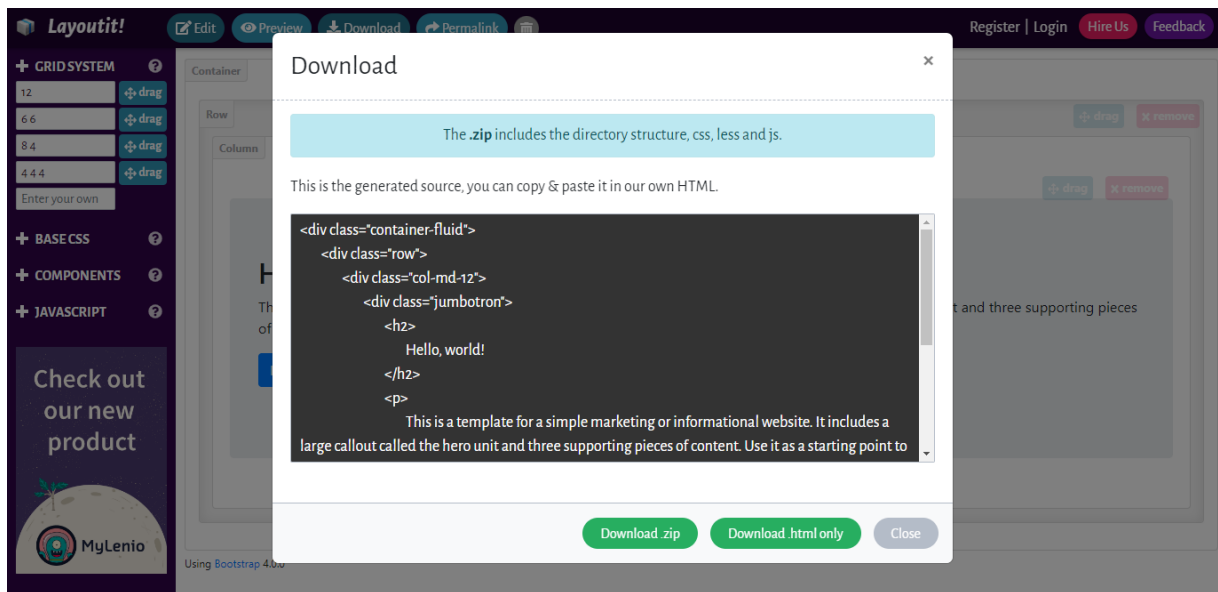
Layoutit! Edit Preview Download Permalink

Register | Login Hire Us Feedback

GRID SYSTEM
12 drag
6 6 drag
8 4 drag
4 4 4 drag
Enter your own

BASE CSS
COMPONENTS
JAVASCRIPT

Check out our new product

MyLenio

Container
Row drag remove
Column drag remove

H
Th t and three supporting pieces
of

Using Bootstrap 4.0.0

Download ×

The .zip includes the directory structure, css, less and js.

This is the generated source, you can copy & paste it in our own HTML.

<div class="container-fluid">
<div class="row">
<div class="col-md-12">
<div class="jumbotron">
<h2>
Hello, world!
</h2>
<p>
This is a template for a simple marketing or informational website. It includes a large callout called the hero unit and three supporting pieces of content. Use it as a starting point to

Download .zip Download .html only Close